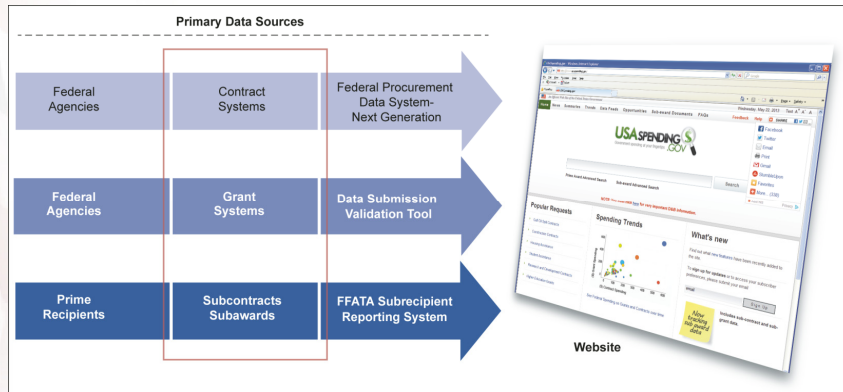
Primary Data Sources

Federal Agencies

Contract Systems

Federal Procurement Data System-Next Generation

Federal Agencies

Grant Systems

Data Submission Validation Tool

Prime Recipients

Subcontracts Subawards

FFATA Subrecipient Reporting System

USA SPENDING .GOV

Home

Search

Facebook

Twitter

Email

Print

Gmail

Favorites

More

Popular Requests

Spending Trends

What's new

Sign up for updates

Sign Up

Now tracking sub-award data

Includes sub-contract and sub-grant data.

Website